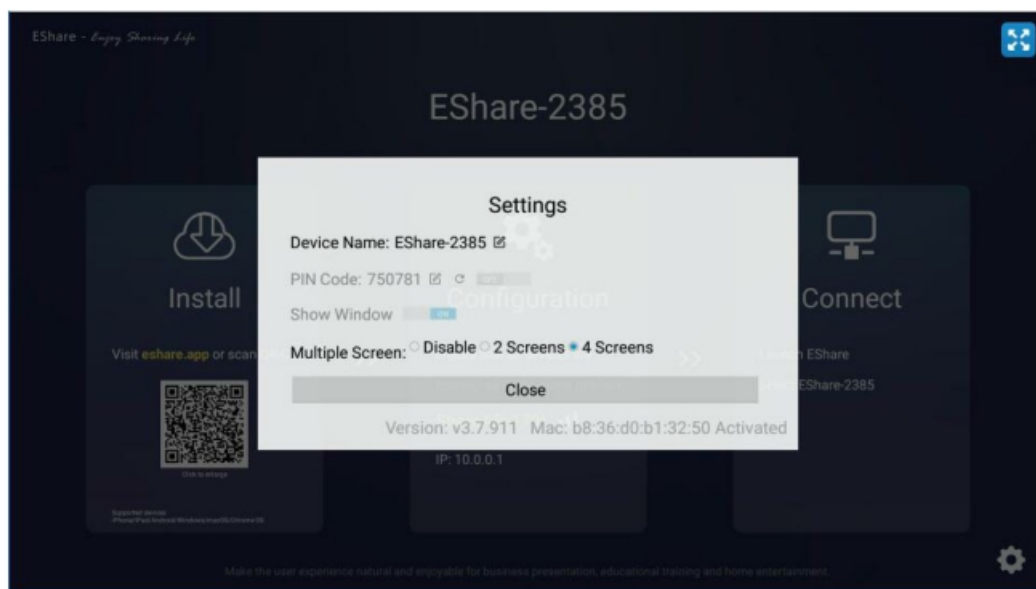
EShare - Enjoy Sharing Life

EShare-2385

Install

Visit eshare.app or scan

Click to enlarge

Supported devices
iPhone/iPad/Android/Windows/macOS/Chrome OS

Configuration

IP: 10.0.0.1

Connect

Launch EShare

EShare-2385

Settings

Device Name: EShare-2385

PIN Code: 750781

Show Window

Multiple Screen: Disable 2 Screens 4 Screens

Close

Version: v3.7.911 Mac: b8:36:d0:b1:32:50 Activated

Make the user experience natural and enjoyable for business presentation, educational training and home entertainment.